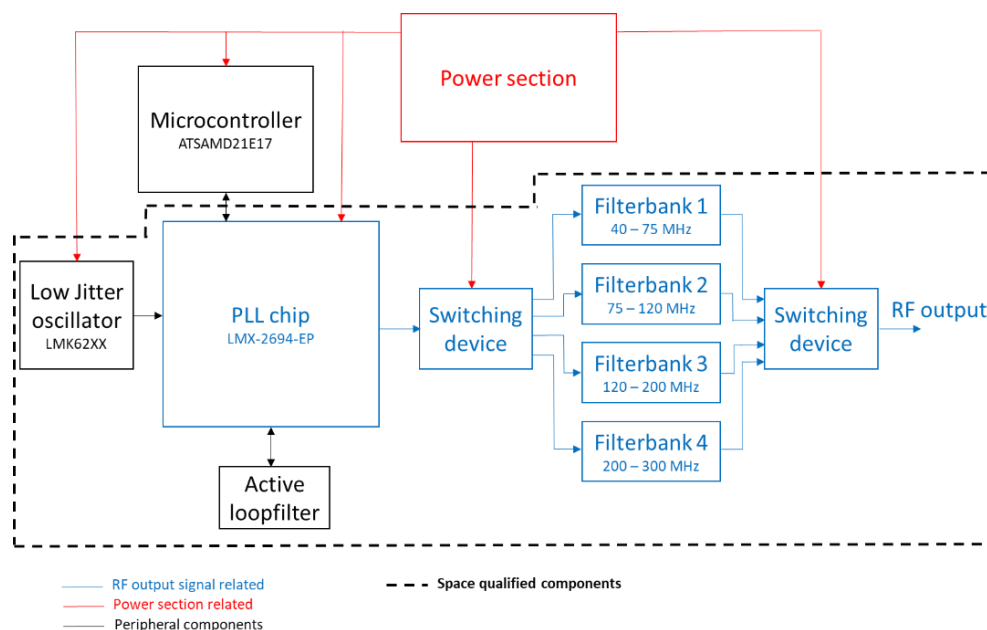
Power section

Microcontroller
ATSAMD21E17

Low Jitter oscillator
LMK62XX

PLL chip
LMX-2694-EP

Active loopfilter

Switching device

Filterbank 1
40 – 75 MHz

Filterbank 2
75 – 120 MHz

Filterbank 3
120 – 200 MHz

Filterbank 4
200 – 300 MHz

Switching device

RF output

RF output signal related
Power section related
Peripheral components

Space qualified components